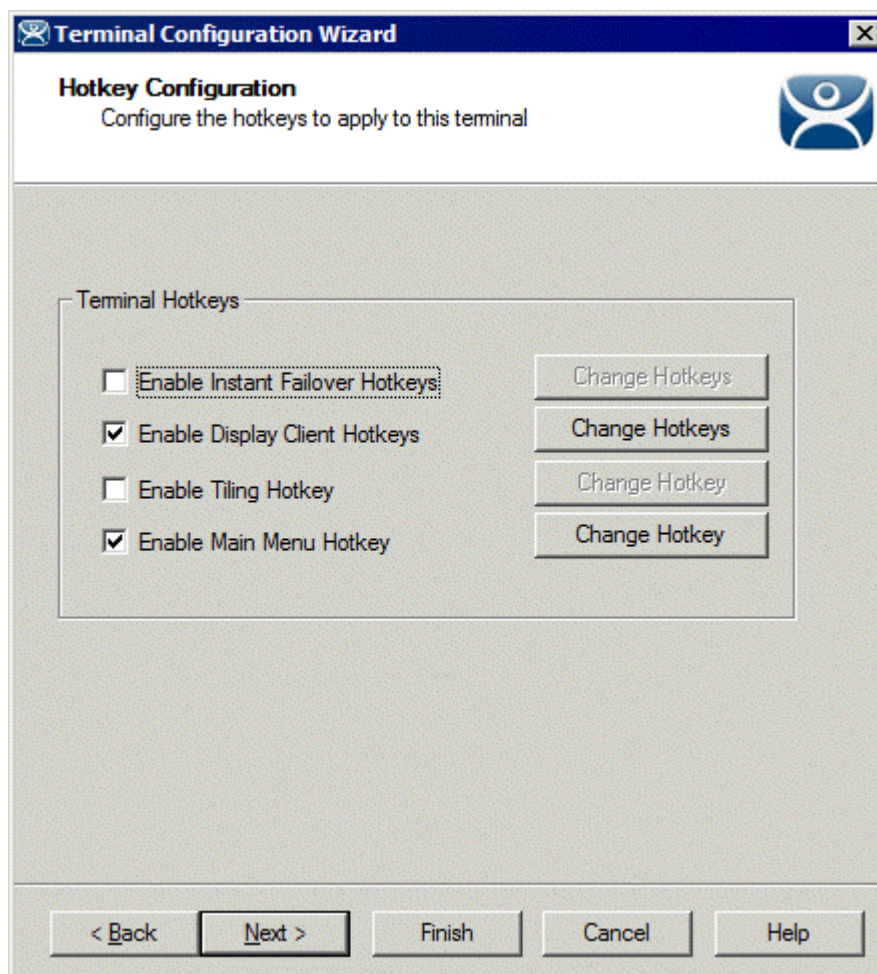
Terminal Configuration Wizard

Hotkey Configuration
Configure the hotkeys to apply to this terminal

Terminal Hotkeys

Enable Instant Failover Hotkeys
Change Hotkeys
Enable Display Client Hotkeys
Change Hotkeys
Enable Tiling Hotkey
Change Hotkey
Enable Main Menu Hotkey
Change Hotkey

< Back
Next >
Finish
Cancel
Help